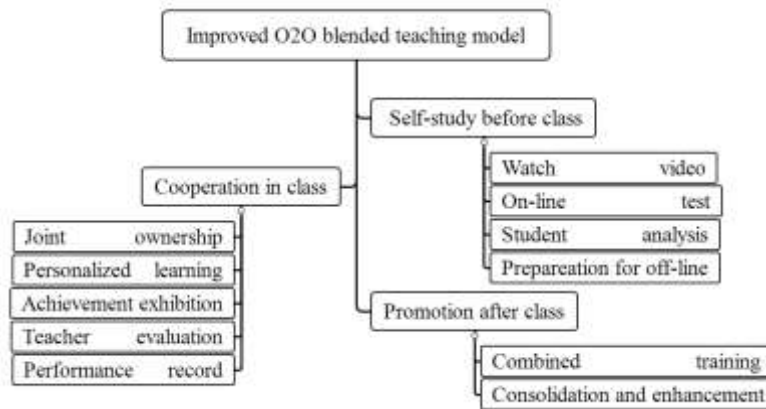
Improved O2O blended teaching model

Self-study before class

Watch video

On-line test

Student analysis

Prepareation for off-line

Cooperation in class

Joint ownership

Personalized learning

Achievement exhibition

Teacher evaluation

Performance record

Promotion after class

Combined training

Consolidation and enhancement